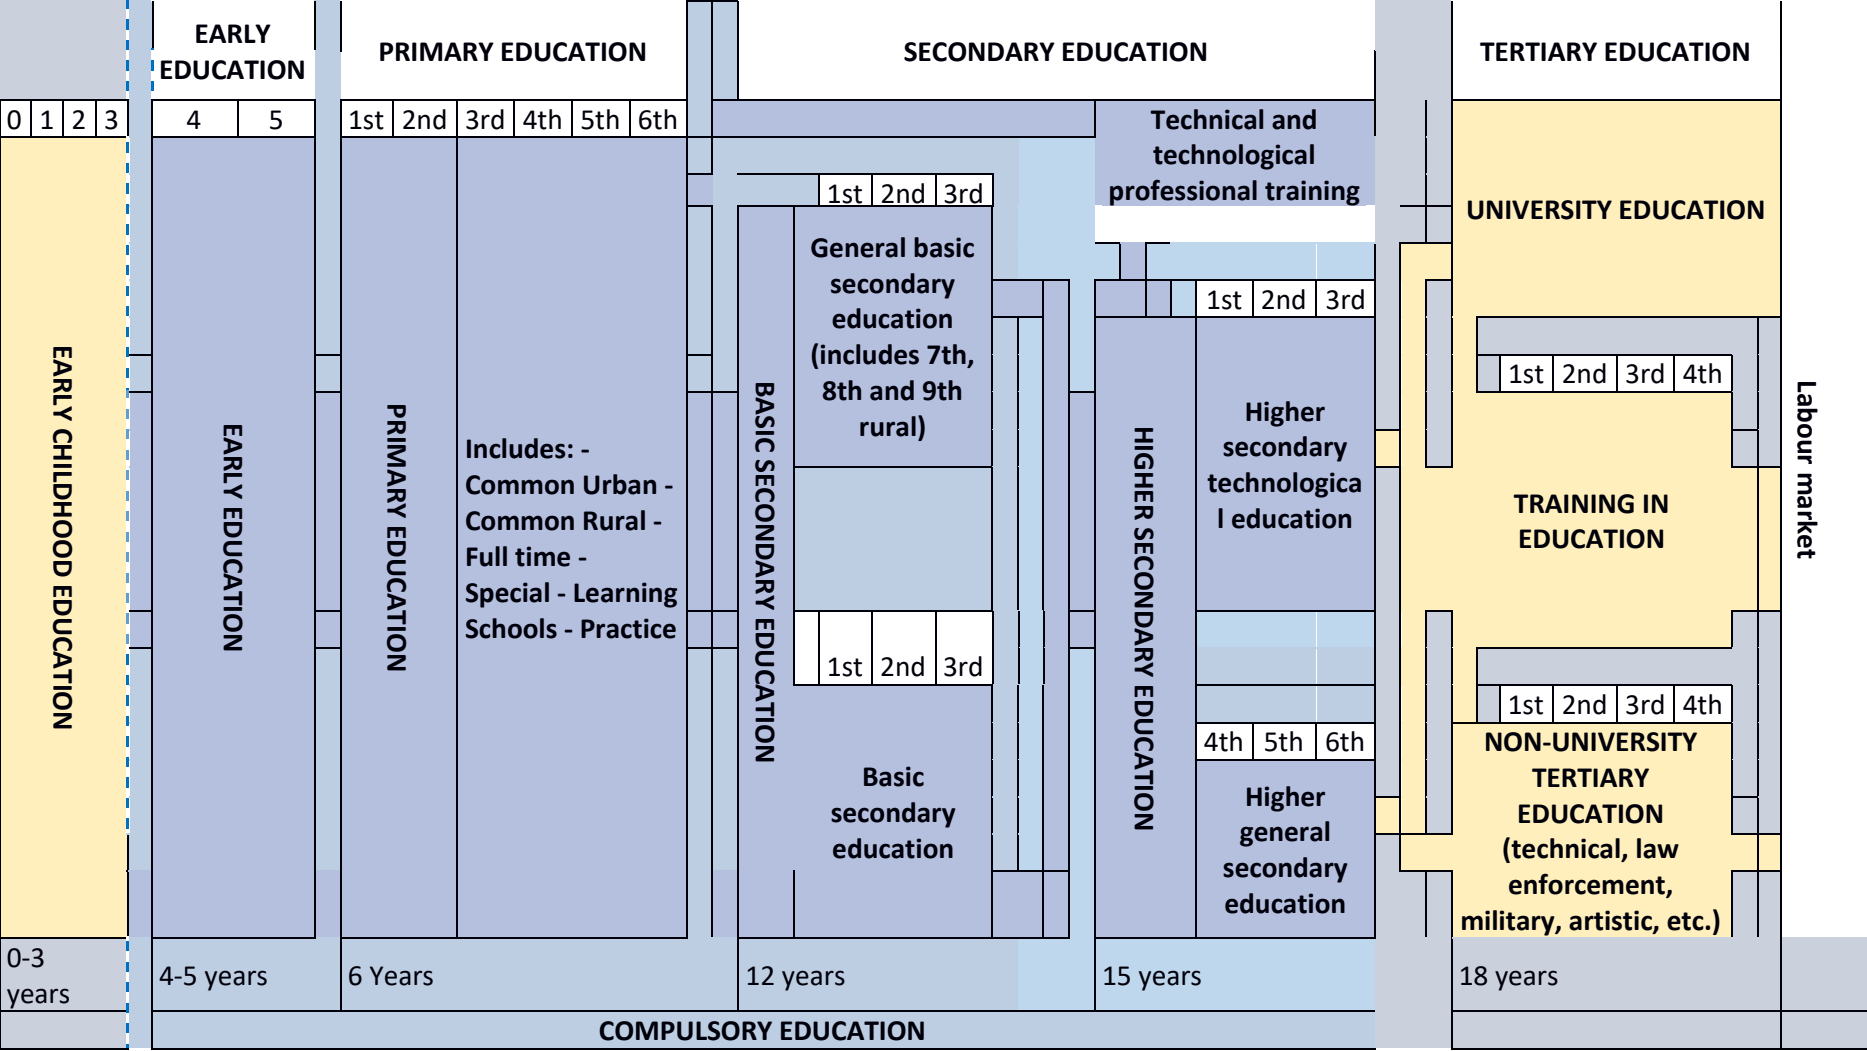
EARLY EDUCATION

PRIMARY EDUCATION

SECONDARY EDUCATION

TERTIARY EDUCATION

0 1 2 3

4 5

1st 2nd 3rd 4th 5th 6th

Technical and technological professional training

UNIVERSITY EDUCATION

EARLY CHILDHOOD EDUCATION

EARLY EDUCATION

PRIMARY EDUCATION

Includes: - Common Urban - Common Rural - Full time - Special - Learning Schools - Practice

1st 2nd 3rd

BASIC SECONDARY EDUCATION

General basic secondary education (includes 7th, 8th and 9th rural)

1st 2nd 3rd

Basic secondary education

HIGHER SECONDARY EDUCATION

1st 2nd 3rd

Higher secondary technologica l education

4th 5th 6th

Higher general secondary education

1st 2nd 3rd 4th

TRAINING IN EDUCATION

1st 2nd 3rd 4th

NON-UNIVERSITY TERTIARY EDUCATION (technical, law enforcement, military, artistic, etc.)

Labour market

0-3 years

4-5 years

6 Years

12 years

15 years

18 years

COMPULSORY EDUCATION